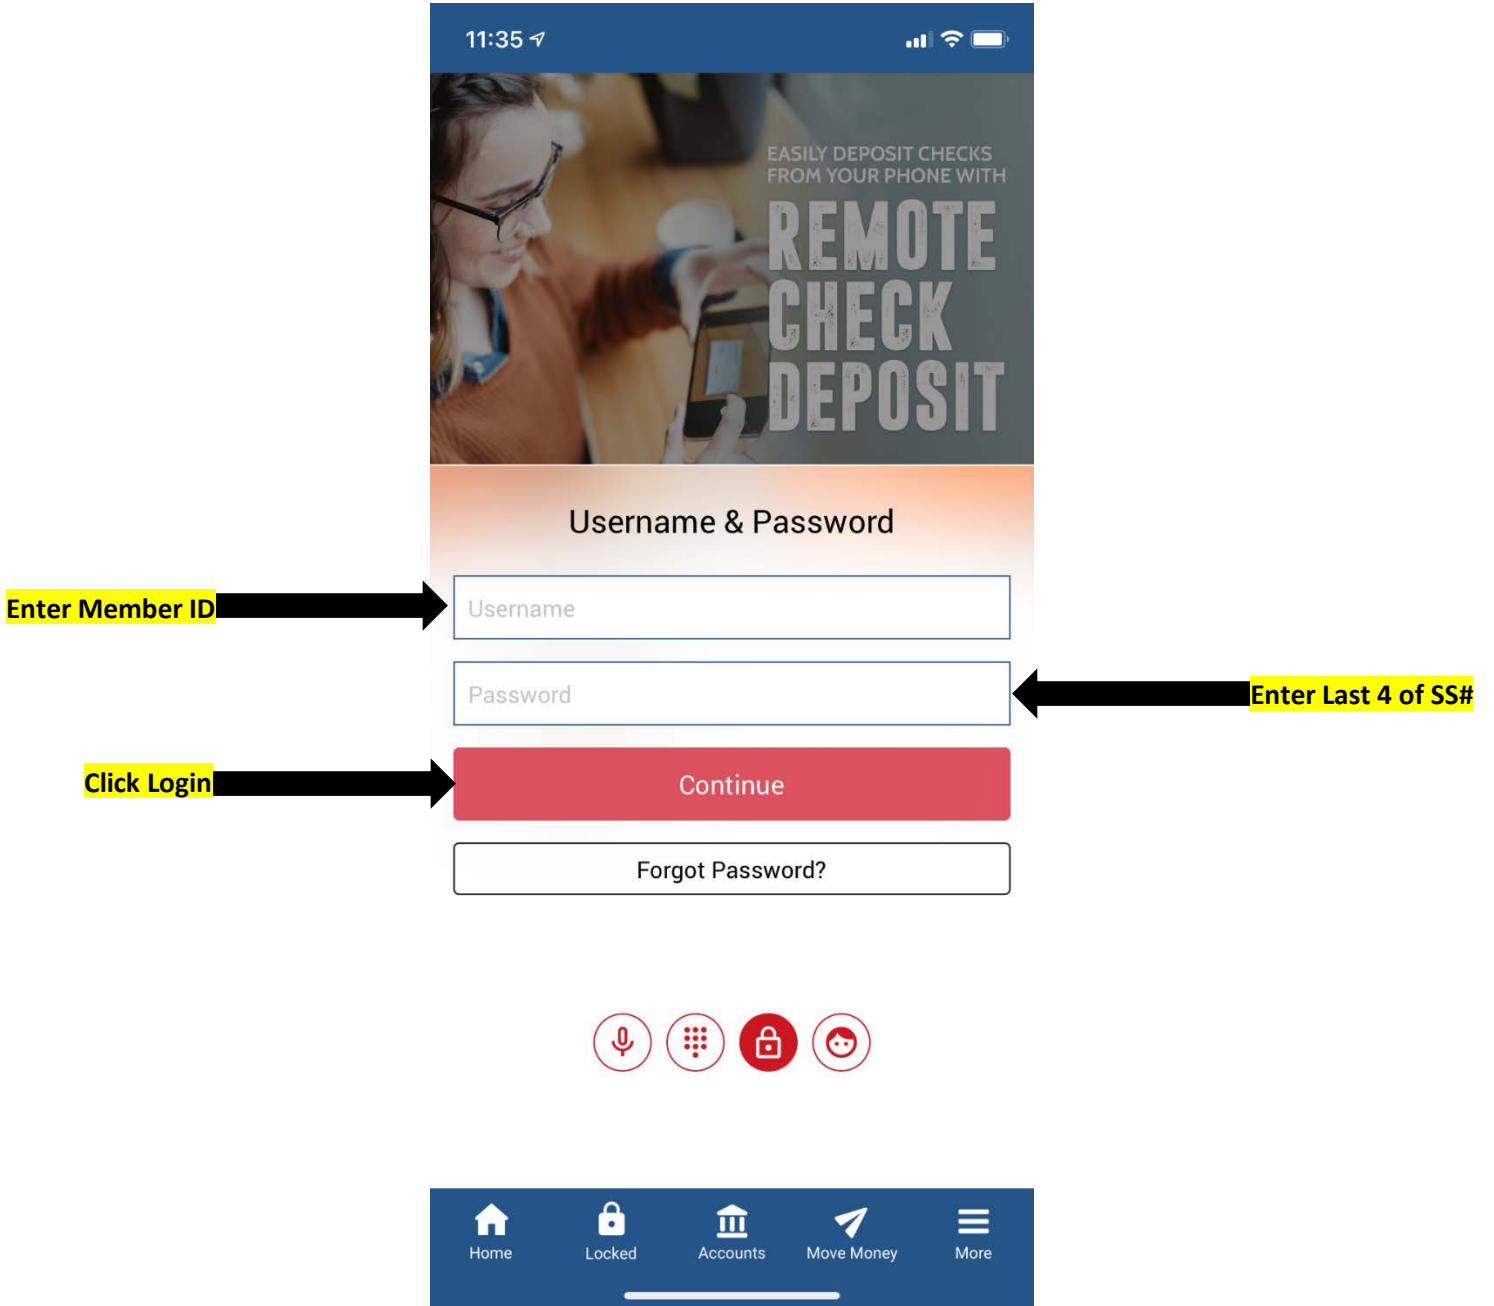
11:35

EASILY DEPOSIT CHECKS FROM YOUR PHONE WITH
REMOTE CHECK DEPOSIT

Username & Password

Enter Member ID

Username

Password

Enter Last 4 of SS#

Click Login

Continue

Forgot Password?

Home
Locked
Accounts
Move Money
More